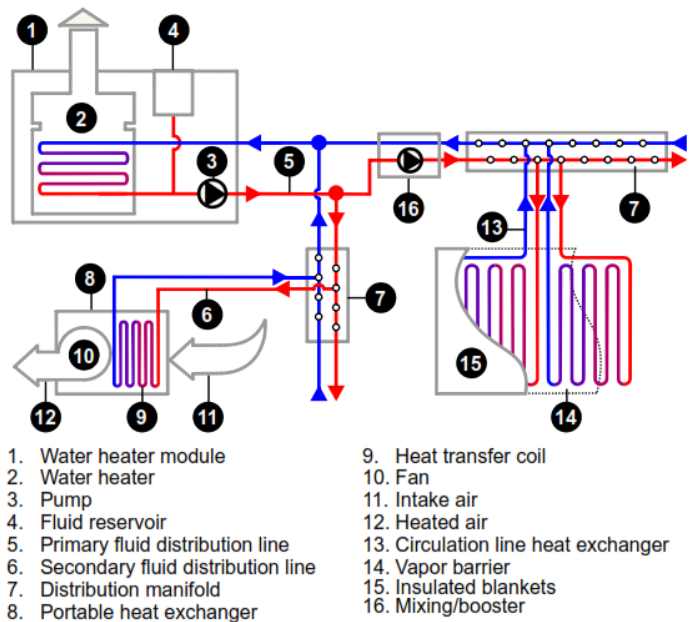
1
4
2
3
5
16
7
13
7
8
6
10
15
12
9
11
14

1. Water heater module
2. Water heater
3. Pump
4. Fluid reservoir
5. Primary fluid distribution line
6. Secondary fluid distribution line
7. Distribution manifold
8. Portable heat exchanger

9. Heat transfer coil
10. Fan
11. Intake air
12. Heated air
13. Circulation line heat exchanger
14. Vapor barrier
15. Insulated blankets
16. Mixing/booster